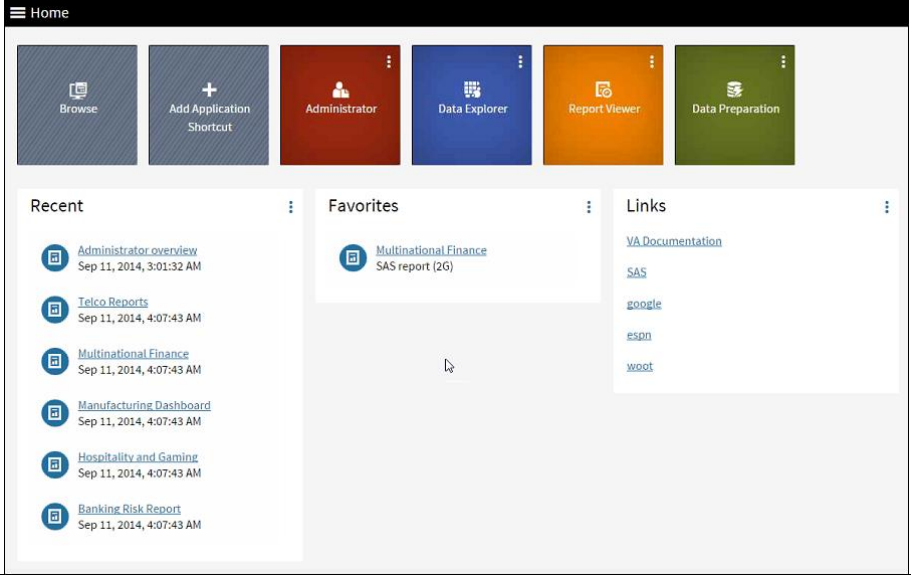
Home

Browse

Add Application Shortcut

Administrator

Data Explorer

Report Viewer

Data Preparation

Recent

Administrator overview
Sep 11, 2014, 3:01:32 AM

Telco Reports
Sep 11, 2014, 4:07:43 AM

Multinational Finance
Sep 11, 2014, 4:07:43 AM

Manufacturing Dashboard
Sep 11, 2014, 4:07:43 AM

Hospitality and Gaming
Sep 11, 2014, 4:07:43 AM

Banking Risk Report
Sep 11, 2014, 4:07:43 AM

Favorites

Multinational Finance
SAS report (2G)

Links

VA Documentation

SAS

google

espn

woot